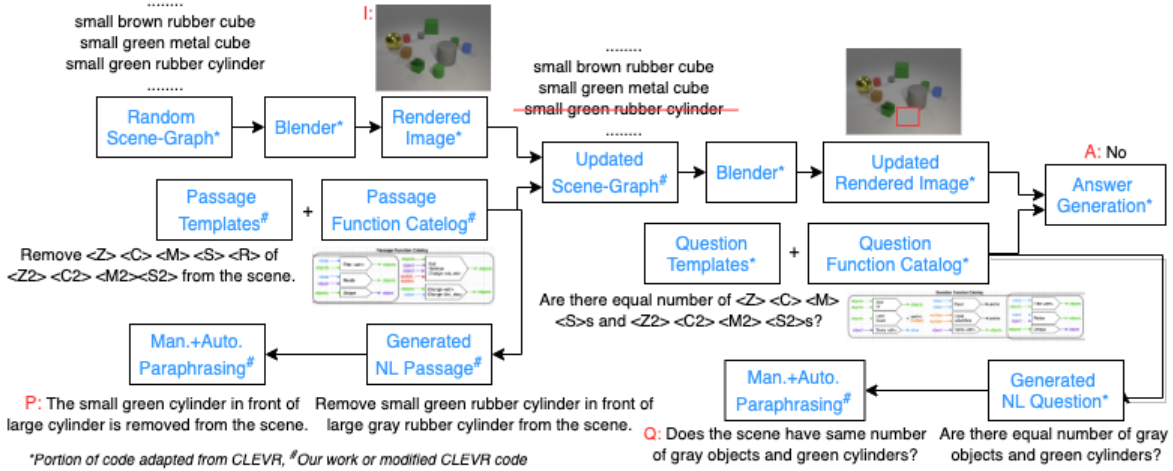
........
small brown rubber cube
small green metal cube
small green rubber cylinder
........

I:

Random Scene-Graph*

Blender*

Rendered Image*

........
small brown rubber cube
small green metal cube
small green rubber cylinder
........

Updated Scene-Graph#

Blender*

Updated Rendered Image*

A: No

Answer Generation*

Passage Templates#

+

Passage Function Catelog#

Remove <Z> <C> <M> <S> <R> of <Z2> <C2> <M2><S2> from the scene.

Question Templates*

+

Question Function Catalog*

Are there equal number of <Z> <C> <M> <S>s and <Z2> <C2> <M2> <S2>s?

Man.+Auto. Paraphrasing#

Generated NL Passage#

P: The small green cylinder in front of large cylinder is removed from the scene.

Remove small green rubber cylinder in front of large gray rubber cylinder from the scene.

Man.+Auto. Paraphrasing#

Generated NL Question*

Q: Does the scene have same number of gray objects and green cylinders?

Are there equal number of gray objects and green cylinders?

*Portion of code adapted from CLEVR, #Our work or modified CLEVR code